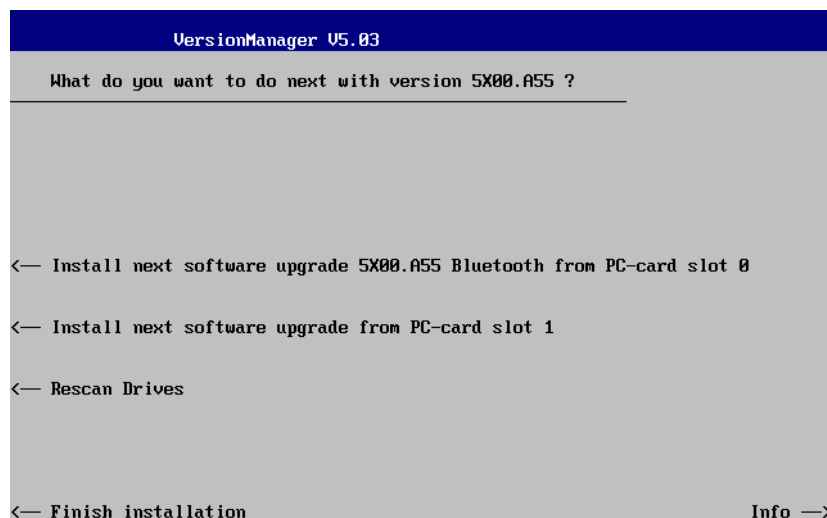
VersionManager V5.03

What do you want to do next with version 5X00.A55 ?

<— Install next software upgrade 5X00.A55 Bluetooth from PC-card slot 0

<— Install next software upgrade from PC-card slot 1

<— Rescan Drives

<— Finish installation

Info —>